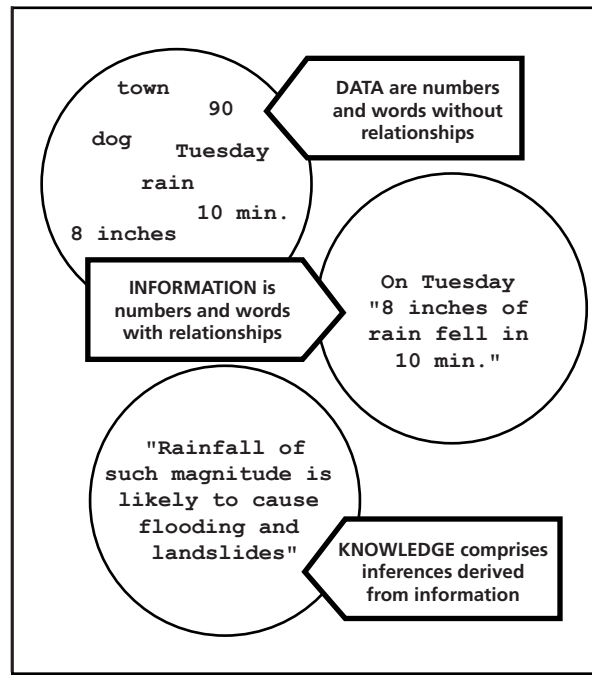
town
90
dog
Tuesday
rain
10 min.
8 inches

DATA are numbers and words without relationships

INFORMATION is numbers and words with relationships

On Tuesday "8 inches of rain fell in 10 min."

"Rainfall of such magnitude is likely to cause flooding and landslides"

KNOWLEDGE comprises inferences derived from information